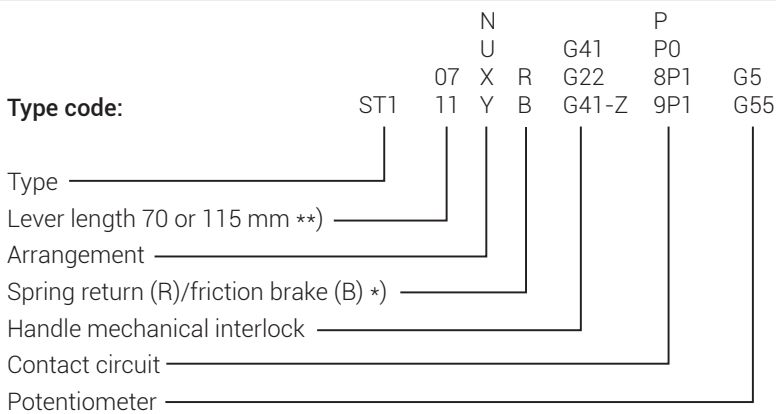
Type code:

| | | | | | | |
|---|---|---|---|---|---|---|
| | | N | | | P | |
| | | U | | G41 | P0 | |
| | 07 | X | R | G22 | 8P1 | G5 |
| ST1 | 11 | Y | B | G41-Z | 9P1 | G55 |

Type
Lever length 70 or 115 mm **)
Arrangement
Spring return (R)/friction brake (B) *)
Handle mechanical interlock
Contact circuit
Potentiometer